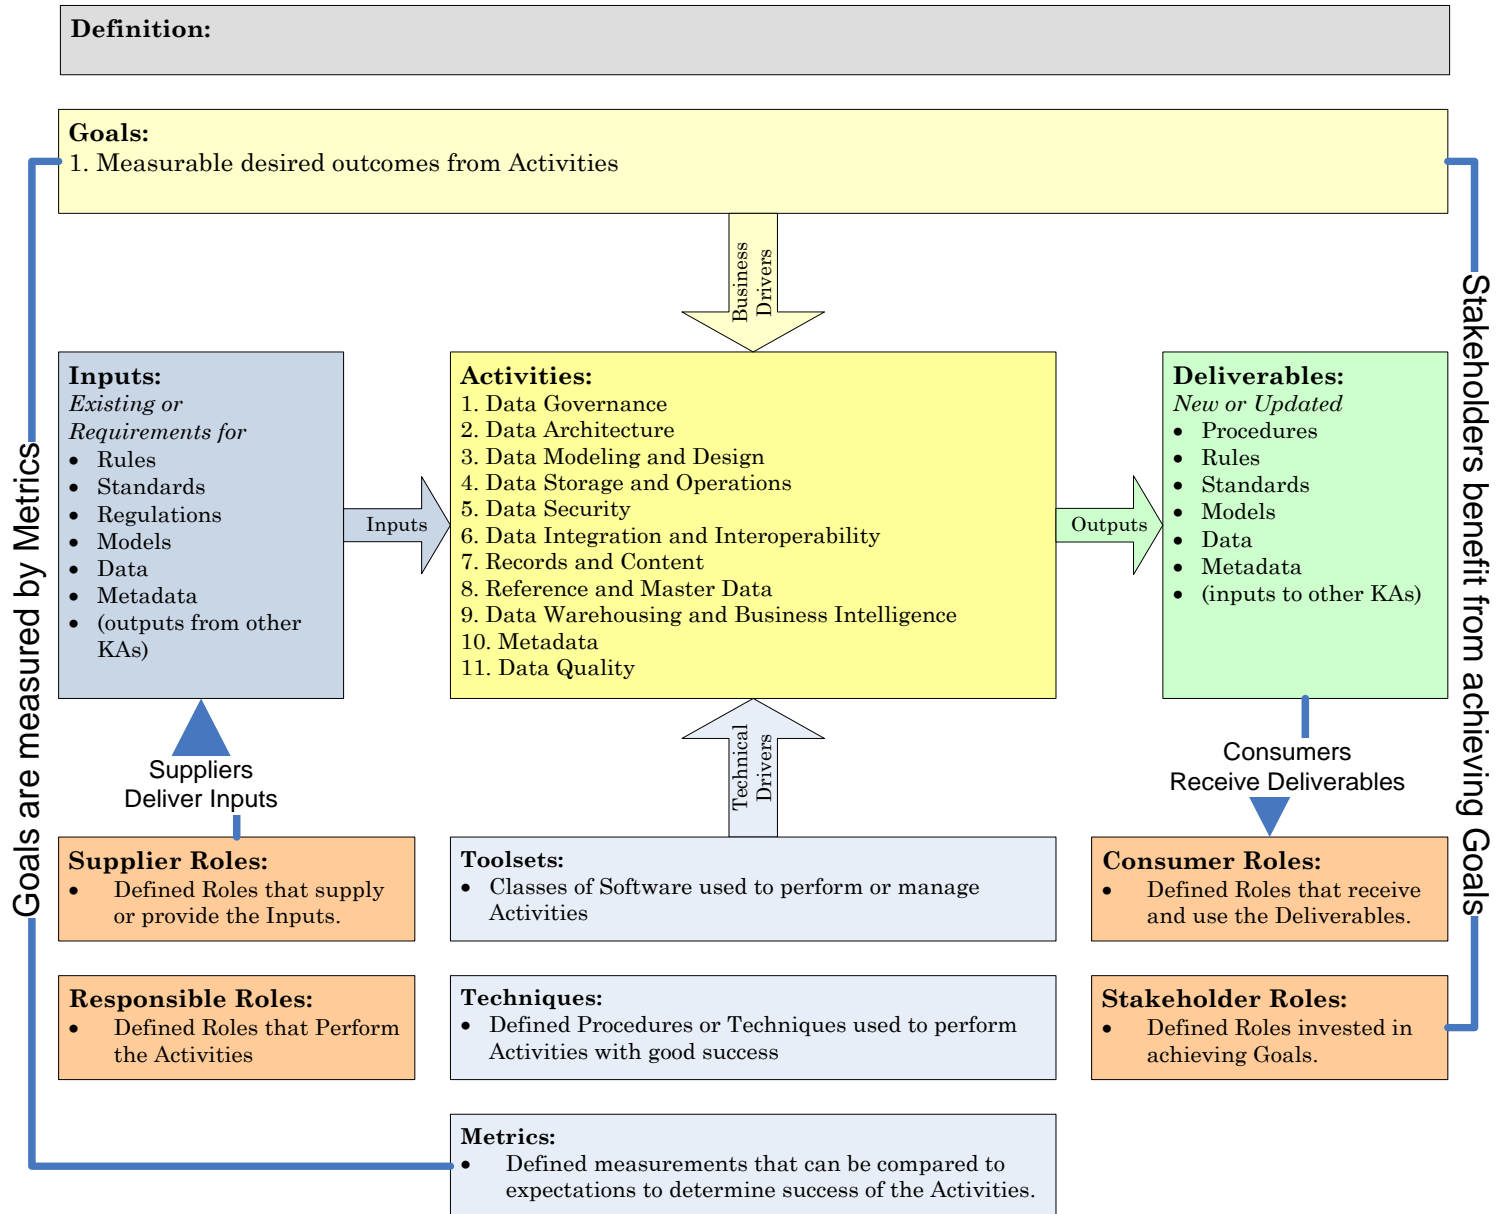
Definition:

Goals:
1. Measurable desired outcomes from Activities

Business Drivers

Goals are measured by Metrics

Stakeholders benefit from achieving Goals

Inputs:
Existing or Requirements for
- Rules
- Standards
- Regulations
- Models
- Data
- Metadata
- (outputs from other KAs)

Inputs

Activities:
1. Data Governance
2. Data Architecture
3. Data Modeling and Design
4. Data Storage and Operations
5. Data Security
6. Data Integration and Interoperability
7. Records and Content
8. Reference and Master Data
9. Data Warehousing and Business Intelligence
10. Metadata
11. Data Quality

Outputs

Deliverables:
New or Updated
- Procedures
- Rules
- Standards
- Models
- Data
- Metadata
- (inputs to other KAs)

Suppliers Deliver Inputs

Technical Drivers

Consumers Receive Deliverables

Supplier Roles:
- Defined Roles that supply or provide the Inputs.

Toolsets:
- Classes of Software used to perform or manage Activities

Consumer Roles:
- Defined Roles that receive and use the Deliverables.

Responsible Roles:
- Defined Roles that Perform the Activities

Techniques:
- Defined Procedures or Techniques used to perform Activities with good success

Stakeholder Roles:
- Defined Roles invested in achieving Goals.

Metrics:
- Defined measurements that can be compared to expectations to determine success of the Activities.